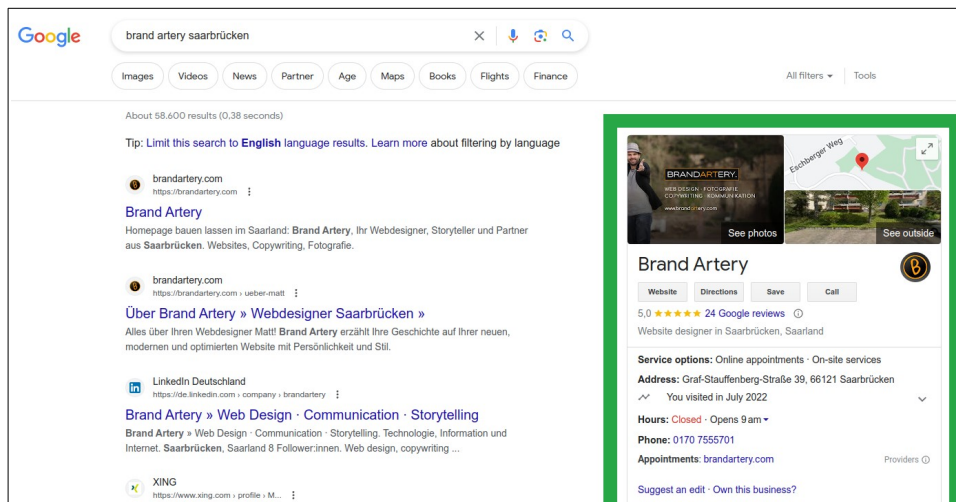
Google

brand artery saarbrücken

Images Videos News Partner Age Maps Books Flights Finance

All filters Tools

About 58.600 results (0.38 seconds)

Tip: Limit this search to English language results. Learn more about filtering by language

brandartery.com
https://brandartery.com

Brand Artery
Homepage bauen lassen im Saarland: Brand Artery, Ihr Webdesigner, Storyteller und Partner aus Saarbrücken. Websites, Copywriting, Fotografie.

brandartery.com
https://brandartery.com › ueber-matt

Über Brand Artery » Webdesigner Saarbrücken »
Alles über Ihren Webdesigner Matt! Brand Artery erzählt Ihre Geschichte auf Ihrer neuen, modernen und optimierten Website mit Persönlichkeit und Stil.

LinkedIn Deutschland
https://de.linkedin.com › company › brandartery

Brand Artery » Web Design · Communication · Storytelling
Brand Artery » Web Design · Communication · Storytelling. Technologie, Information und Internet. Saarbrücken, Saarland 8 Follower:innen. Web design, copywriting ...

XING
https://www.xing.com › profile › M...

BRANDARTERY.
WEB DESIGN · FOTOGRAFIE
COPYWRITING · KOMMUNIKATION
www.brandartery.com

See photos

Eschberger Weg

See outside

Brand Artery

Website Directions Save Call

5,0 ★★★★★ 24 Google reviews

Website designer in Saarbrücken, Saarland

Service options: Online appointments · On-site services

Address: Graf-Stauffenberg-Straße 39, 66121 Saarbrücken

You visited in July 2022

Hours: Closed · Opens 9 am

Phone: 0170 7555701

Appointments: brandartery.com

Providers

Suggest an edit · Own this business?